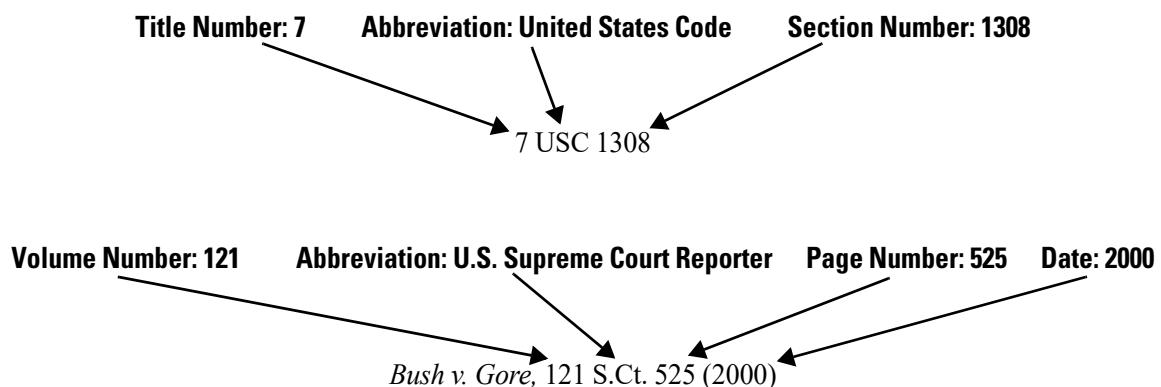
Title Number: 7

Abbreviation: United States Code

Section Number: 1308

7 USC 1308

Volume Number: 121

Abbreviation: U.S. Supreme Court Reporter

Page Number: 525

Date: 2000

*Bush v. Gore,* 121 S.Ct. 525 (2000)